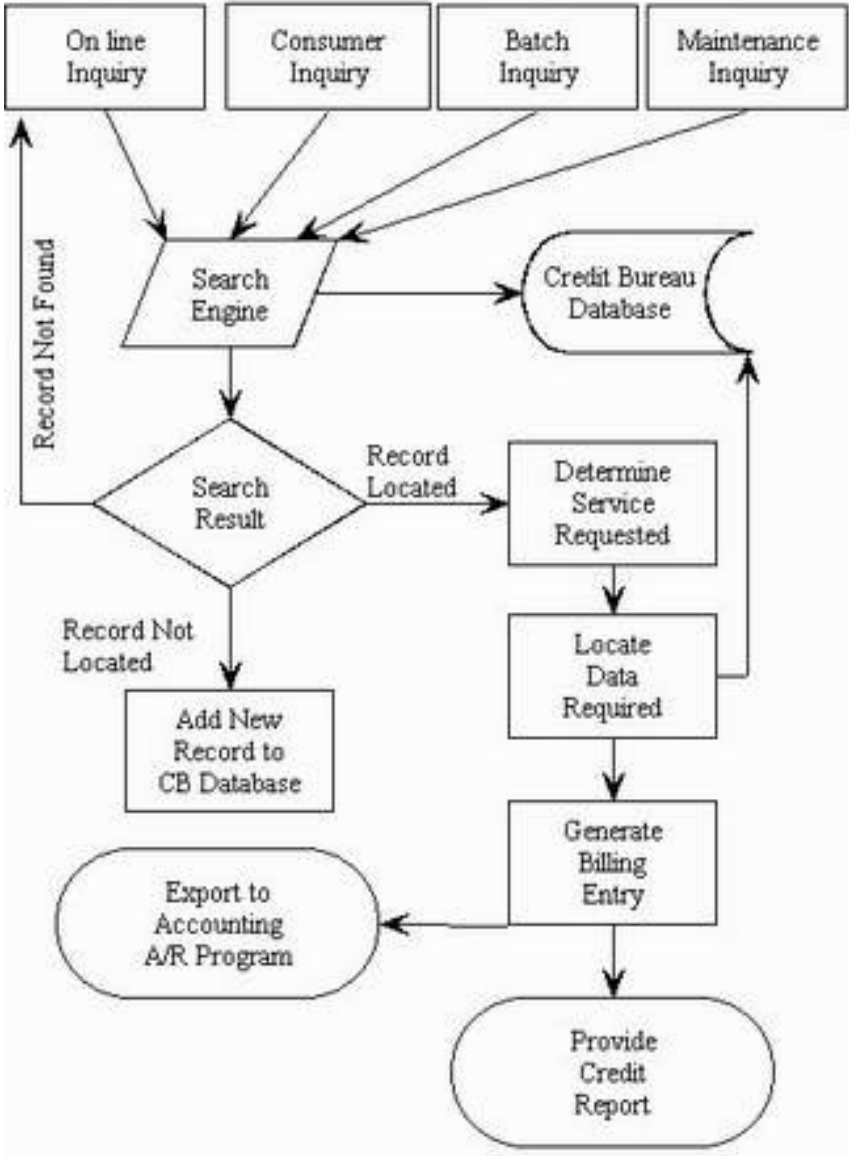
On line Inquiry

Consumer Inquiry

Batch Inquiry

Maintenance Inquiry

Record Not Found

Search Engine

Credit Bureau Database

Search Result

Record Located

Determine Service Requested

Record Not Located

Locate Data Required

Add New Record to CB Database

Generate Billing Entry

Export to Accounting A/R Program

Provide Credit Report